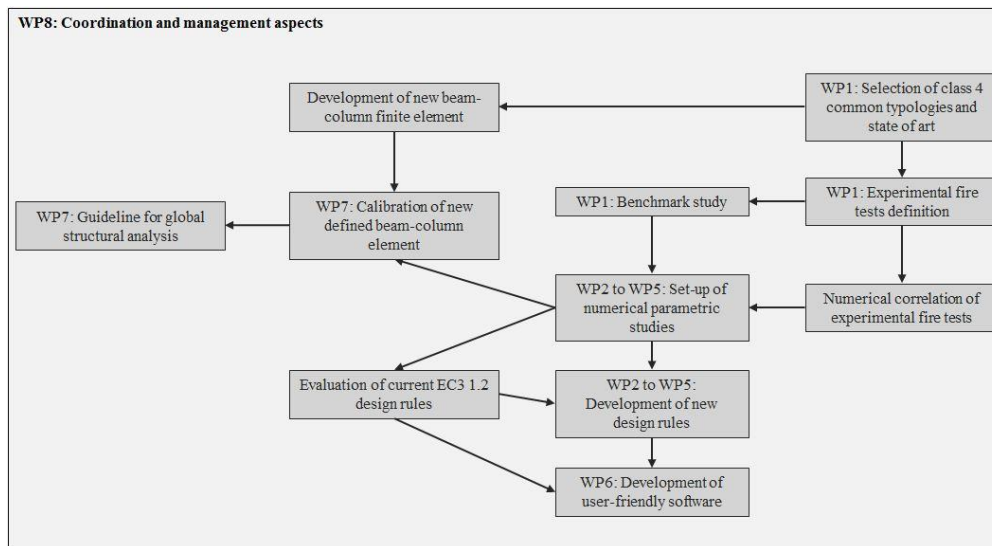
WP8: Coordination and management aspects

WP1: Selection of class 4 common typologies and state of art

Development of new beam-column finite element

WP1: Experimental fire tests definition

WP1: Benchmark study

WP7: Calibration of new defined beam-column element

WP7: Guideline for global structural analysis

Numerical correlation of experimental fire tests

WP2 to WP5: Set-up of numerical parametric studies

Evaluation of current EC3 1.2 design rules

WP2 to WP5: Development of new design rules

WP6: Development of user-friendly software